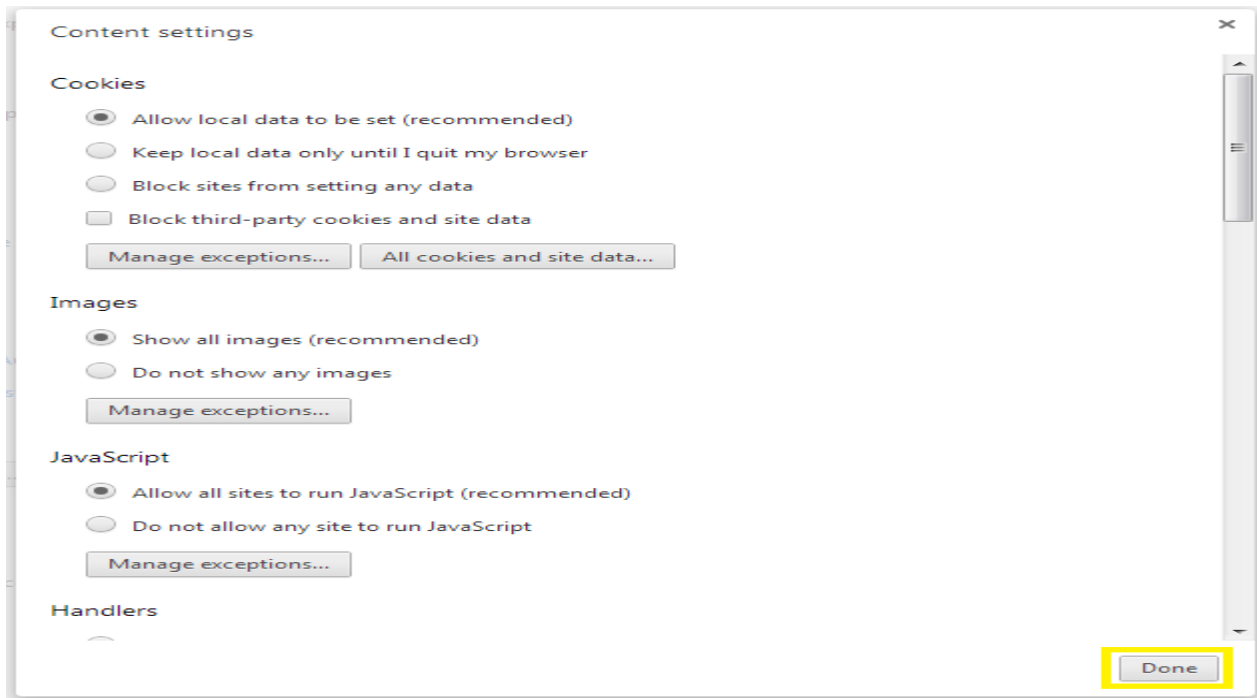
Content settings

×

Cookies

Allow local data to be set (recommended)

Keep local data only until I quit my browser

Block sites from setting any data

Block third-party cookies and site data

Manage exceptions... All cookies and site data...

Images

Show all images (recommended)

Do not show any images

Manage exceptions...

JavaScript

Allow all sites to run JavaScript (recommended)

Do not allow any site to run JavaScript

Manage exceptions...

Handlers

Done